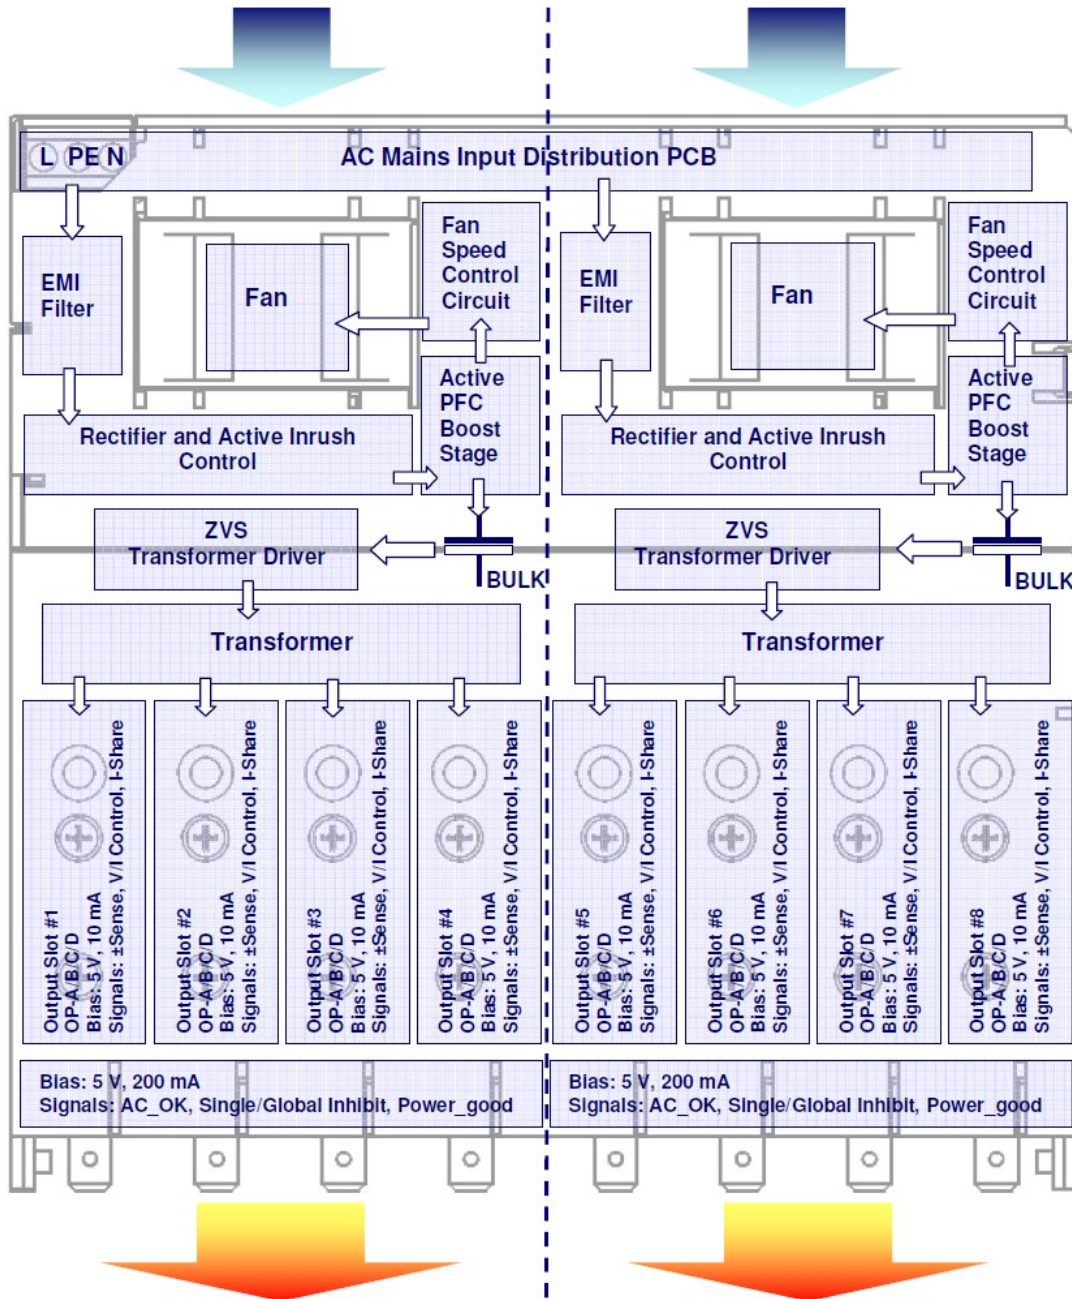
L PE N

AC Mains Input Distribution PCB

EMI Filter

Fan

Fan Speed Control Circuit

Active PFC Boost Stage

Rectifier and Active Inrush Control

ZVS Transformer Driver

BULK

Transformer

EMI Filter

Fan

Fan Speed Control Circuit

Active PFC Boost Stage

Rectifier and Active Inrush Control

ZVS Transformer Driver

BULK

Transformer

Output Slot #1
OP-A/B/C/D
Bias: 5 V, 10 mA
Signals: ±Sense, V/I Control, I-Share

Output Slot #2
OP-A/B/C/D
Bias: 5 V, 10 mA
Signals: ±Sense, V/I Control, I-Share

Output Slot #3
OP-A/B/C/D
Bias: 5 V, 10 mA
Signals: ±Sense, V/I Control, I-Share

Output Slot #4
OP-A/B/C/D
Bias: 5 V, 10 mA
Signals: ±Sense, V/I Control, I-Share

Output Slot #5
OP-A/B/C/D
Bias: 5 V, 10 mA
Signals: ±Sense, V/I Control, I-Share

Output Slot #6
OP-A/B/C/D
Bias: 5 V, 10 mA
Signals: ±Sense, V/I Control, I-Share

Output Slot #7
OP-A/B/C/D
Bias: 5 V, 10 mA
Signals: ±Sense, V/I Control, I-Share

Output Slot #8
OP-A/B/C/D
Bias: 5 V, 10 mA
Signals: ±Sense, V/I Control, I-Share

Bias: 5 V, 200 mA
Signals: AC_OK, Single/Global Inhibit, Power_good

Bias: 5 V, 200 mA
Signals: AC_OK, Single/Global Inhibit, Power_good